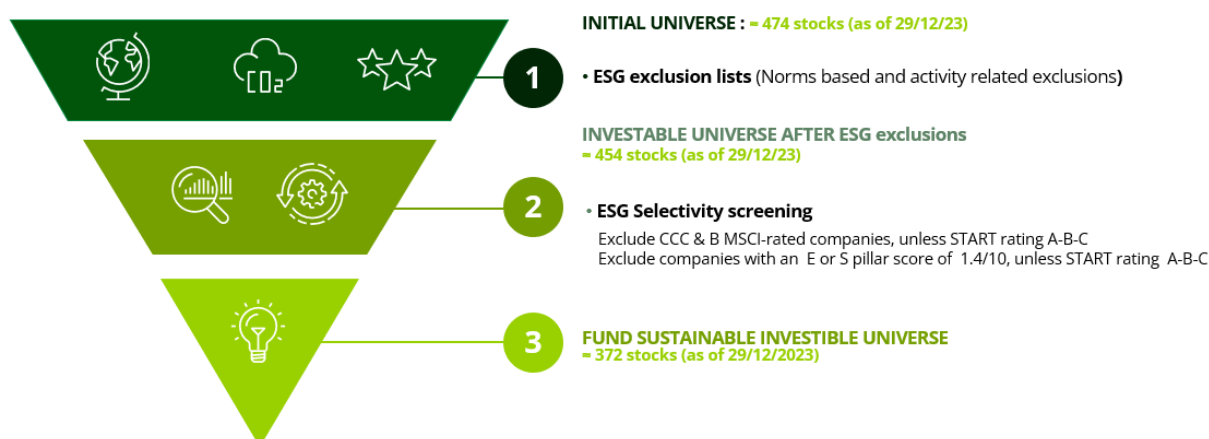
INITIAL UNIVERSE : ≈ 474 stocks (as of 29/12/23)

1

• ESG exclusion lists (Norms based and activity related exclusions)

INVESTABLE UNIVERSE AFTER ESG exclusions
≈ 454 stocks (as of 29/12/23)

2

• ESG Selectivity screening

Exclude CCC & B MSCI-rated companies, unless START rating A-B-C
Exclude companies with an E or S pillar score of 1.4/10, unless START rating A-B-C

3

FUND SUSTAINABLE INVESTIBLE UNIVERSE
≈ 372 stocks (as of 29/12/2023)